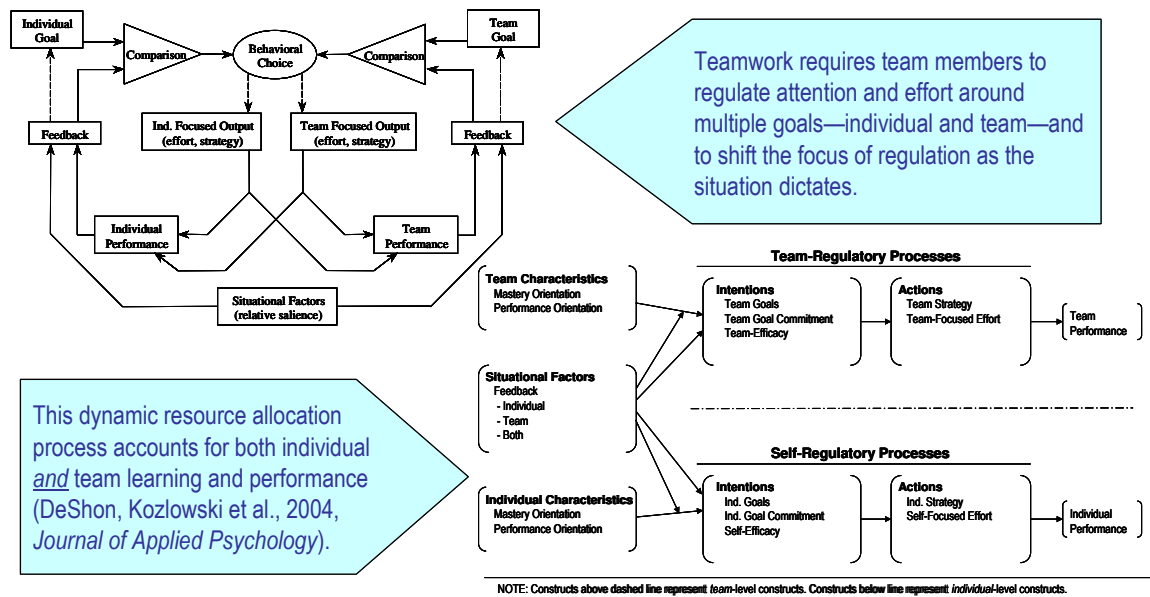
Individual Goal

Comparison

Behavioral Choice

Comparison

Team Goal

Feedback

Ind. Focused Output (effort, strategy)

Team Focused Output (effort, strategy)

Feedback

Individual Performance

Team Performance

Situational Factors (relative salience)

Teamwork requires team members to regulate attention and effort around multiple goals—individual and team—and to shift the focus of regulation as the situation dictates.

Team-Regulatory Processes

Team Characteristics
Mastery Orientation
Performance Orientation

Intentions
Team Goals
Team Goal Commitment
Team-Efficacy

Actions
Team Strategy
Team-Focused Effort

Team Performance

Situational Factors
Feedback
- Individual
- Team
- Both

Self-Regulatory Processes

Individual Characteristics
Mastery Orientation
Performance Orientation

Intentions
Ind. Goals
Ind. Goal Commitment
Self-Efficacy

Actions
Ind. Strategy
Self-Focused Effort

Individual Performance

This dynamic resource allocation process accounts for both individual *and* team learning and performance (DeShon, Kozlowski et al., 2004, *Journal of Applied Psychology*).

NOTE: Constructs above dashed line represent *team*-level constructs. Constructs below line represent *individual*-level constructs.